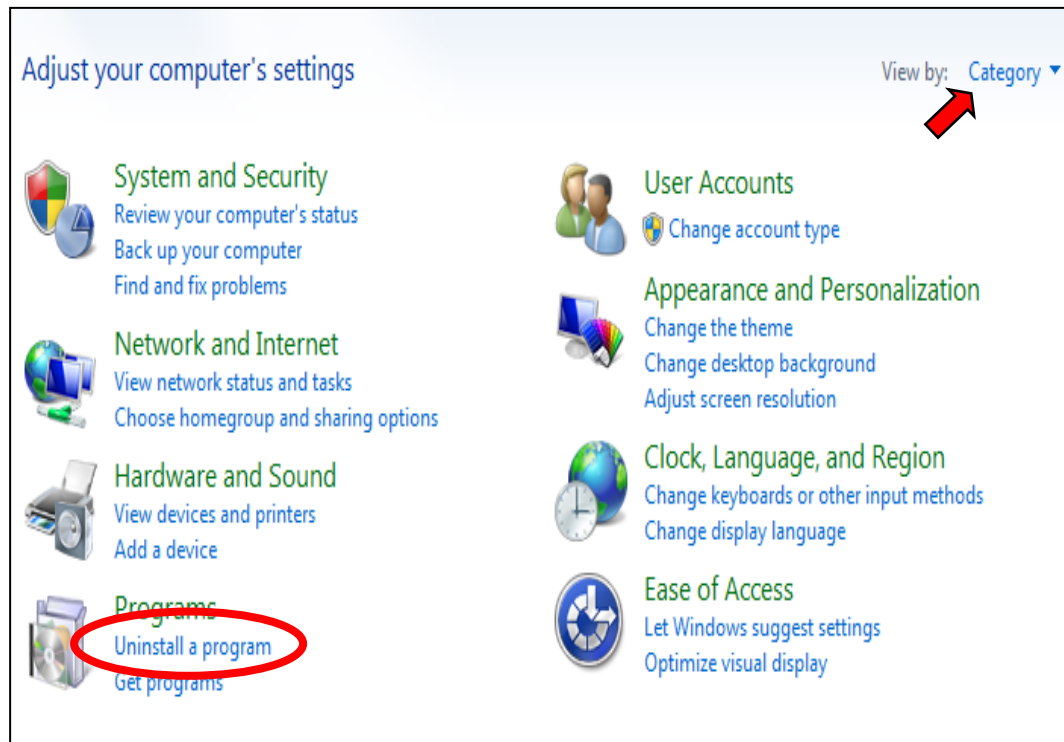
Adjust your computer's settings

View by: Category

System and Security
Review your computer's status
Back up your computer
Find and fix problems

Network and Internet
View network status and tasks
Choose homegroup and sharing options

Hardware and Sound
View devices and printers
Add a device

Programs
Uninstall a program
Get programs

User Accounts
Change account type

Appearance and Personalization
Change the theme
Change desktop background
Adjust screen resolution

Clock, Language, and Region
Change keyboards or other input methods
Change display language

Ease of Access
Let Windows suggest settings
Optimize visual display